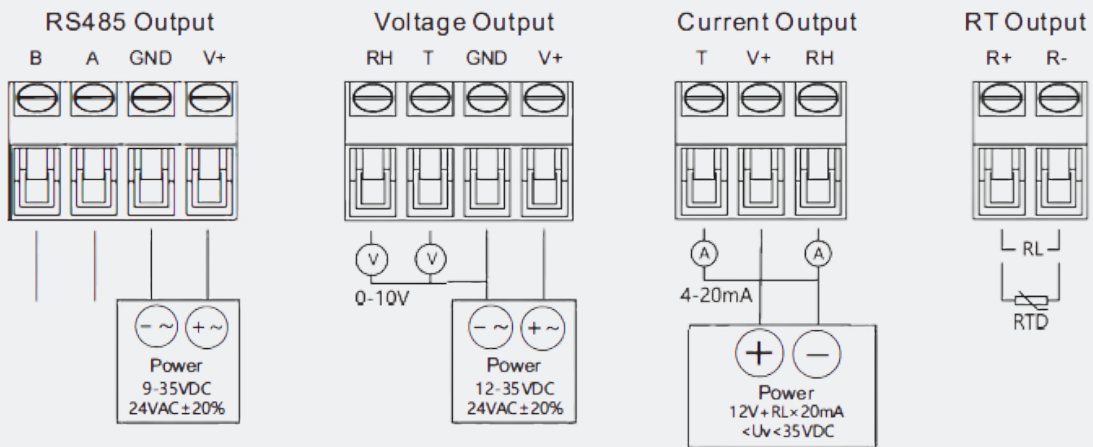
RS485 Output

B A GND V+

− ~ + ~

Power
9-35VDC
24VAC±20%

Voltage Output

RH T GND V+

V V

0-10V

− ~ + ~

Power
12-35VDC
24VAC±20%

Current Output

T V+ RH

A A

4-20mA

+ −

Power
12V+RL×20mA
<Uv<35VDC

RT Output

R+ R-

RL

RTD